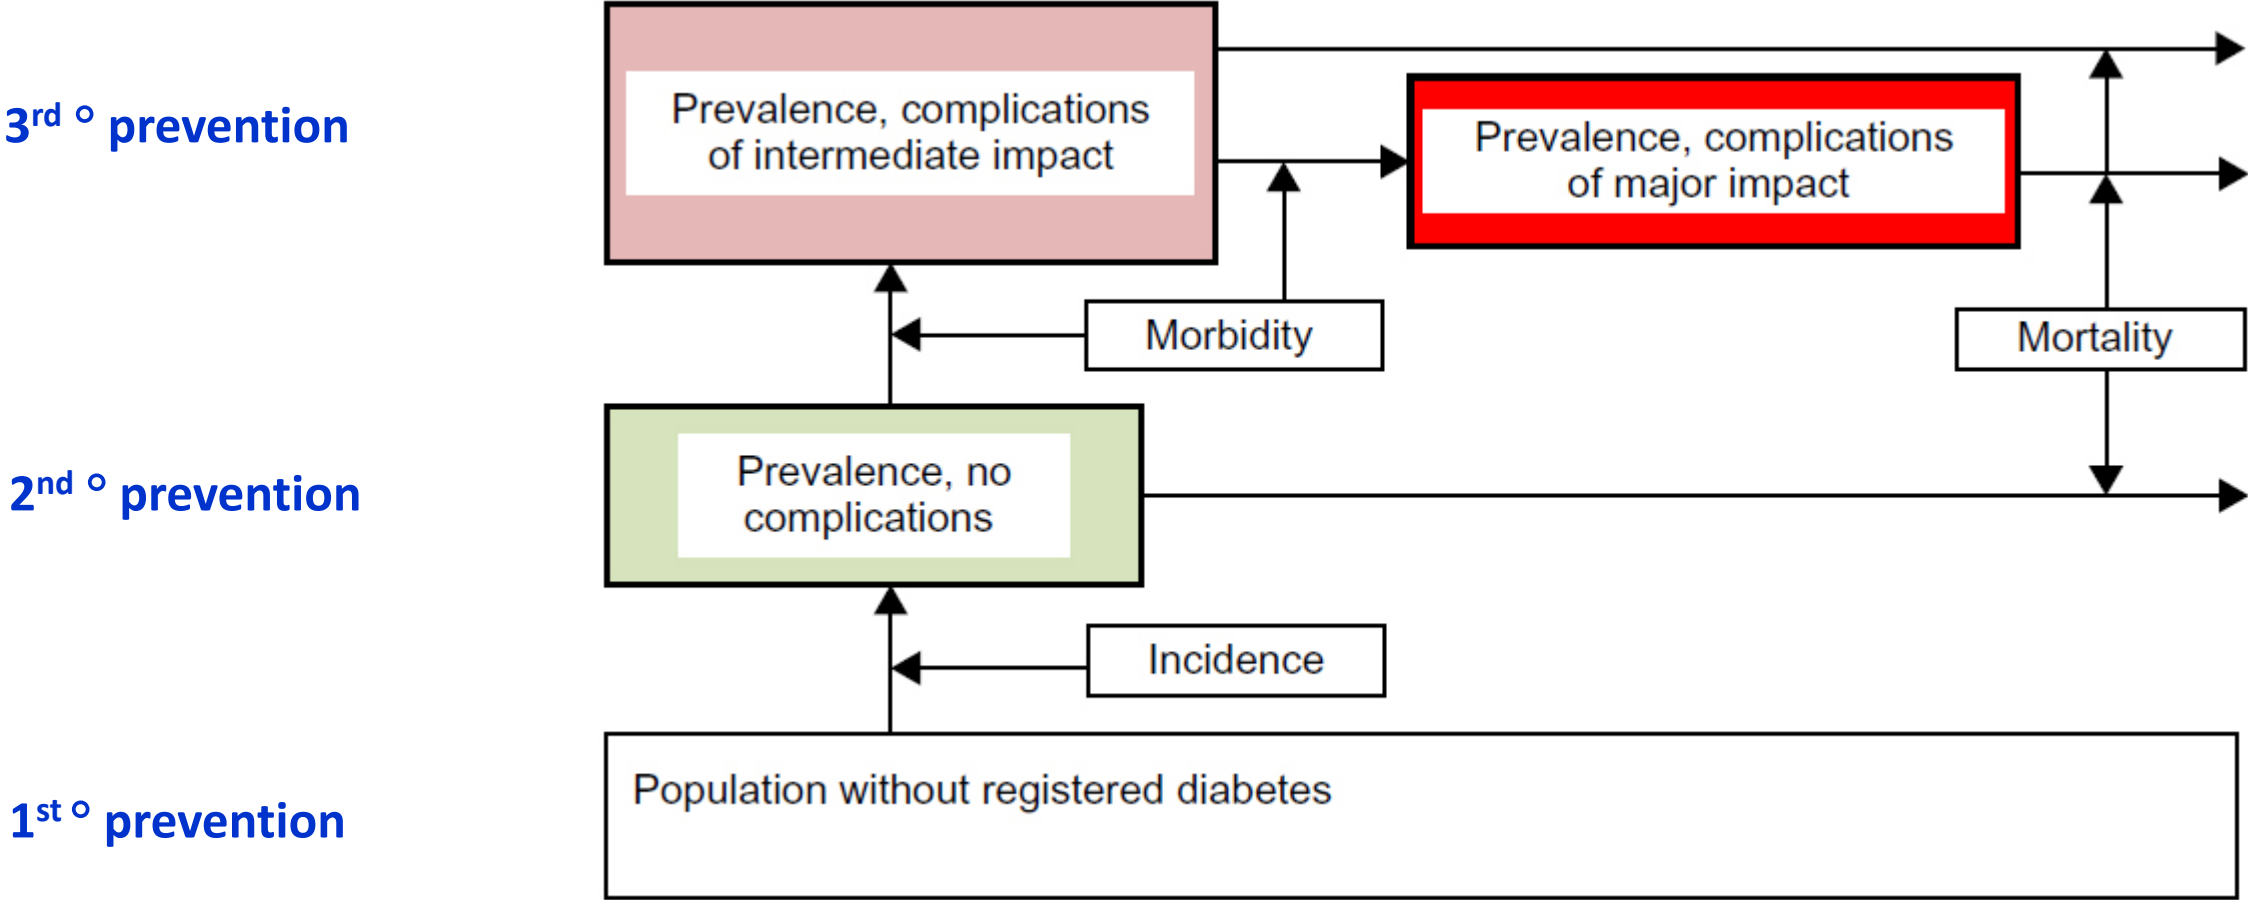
$3^{rd}$ ° prevention

Prevalence, complications of intermediate impact

Prevalence, complications of major impact

Morbidity

Mortality

$2^{nd}$ ° prevention

Prevalence, no complications

Incidence

$1^{st}$ ° prevention

Population without registered diabetes